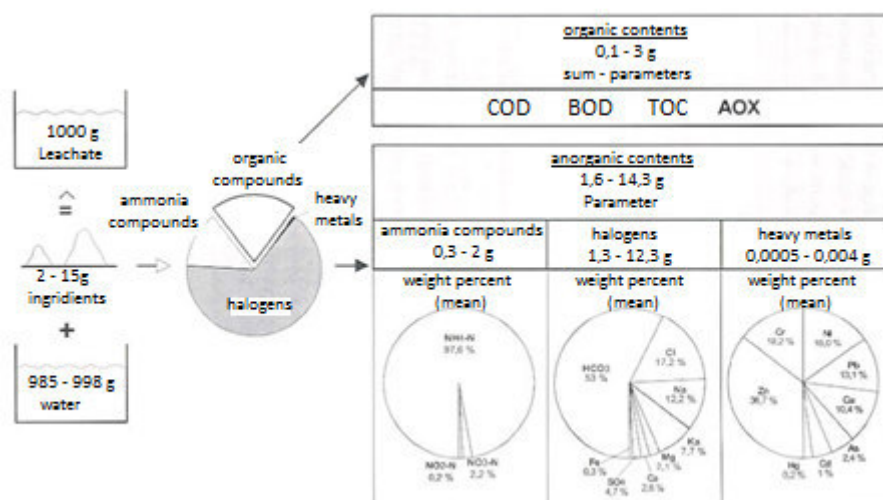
1000 g
Leachate

$\hat{=}$

2 - 15g
ingridients

+

985 - 998 g
water

organic compounds

ammonia compounds

heavy metals

halogens

organic contents
0,1 - 3 g
sum - parameters

COD BOD TOC AOX

anorganic contents
1,6 - 14,3 g
Parameter

| ammonia compounds 0,3 - 2 g | halogens 1,3 - 12,3 g | heavy metals 0,0005 - 0,004 g |
|---|---|---|
| weight percent (mean) | weight percent (mean) | weight percent (mean) |

NH4-N
97,6 %
NO2-N
0,2 %
NO3-N
2,2 %

HCO3
53 %
Cl
17,2 %
Na
12,2 %
K
7,7 %
Mg
2,1 %
Ca
2,6 %
SO4
4,7 %
Fe
0,3 %

Cr
19,2 %
Ni
16,0 %
Pb
13,1 %
Cu
10,4 %
As
2,4 %
Cd
1 %
Hg
0,2 %
Zn
36,7 %